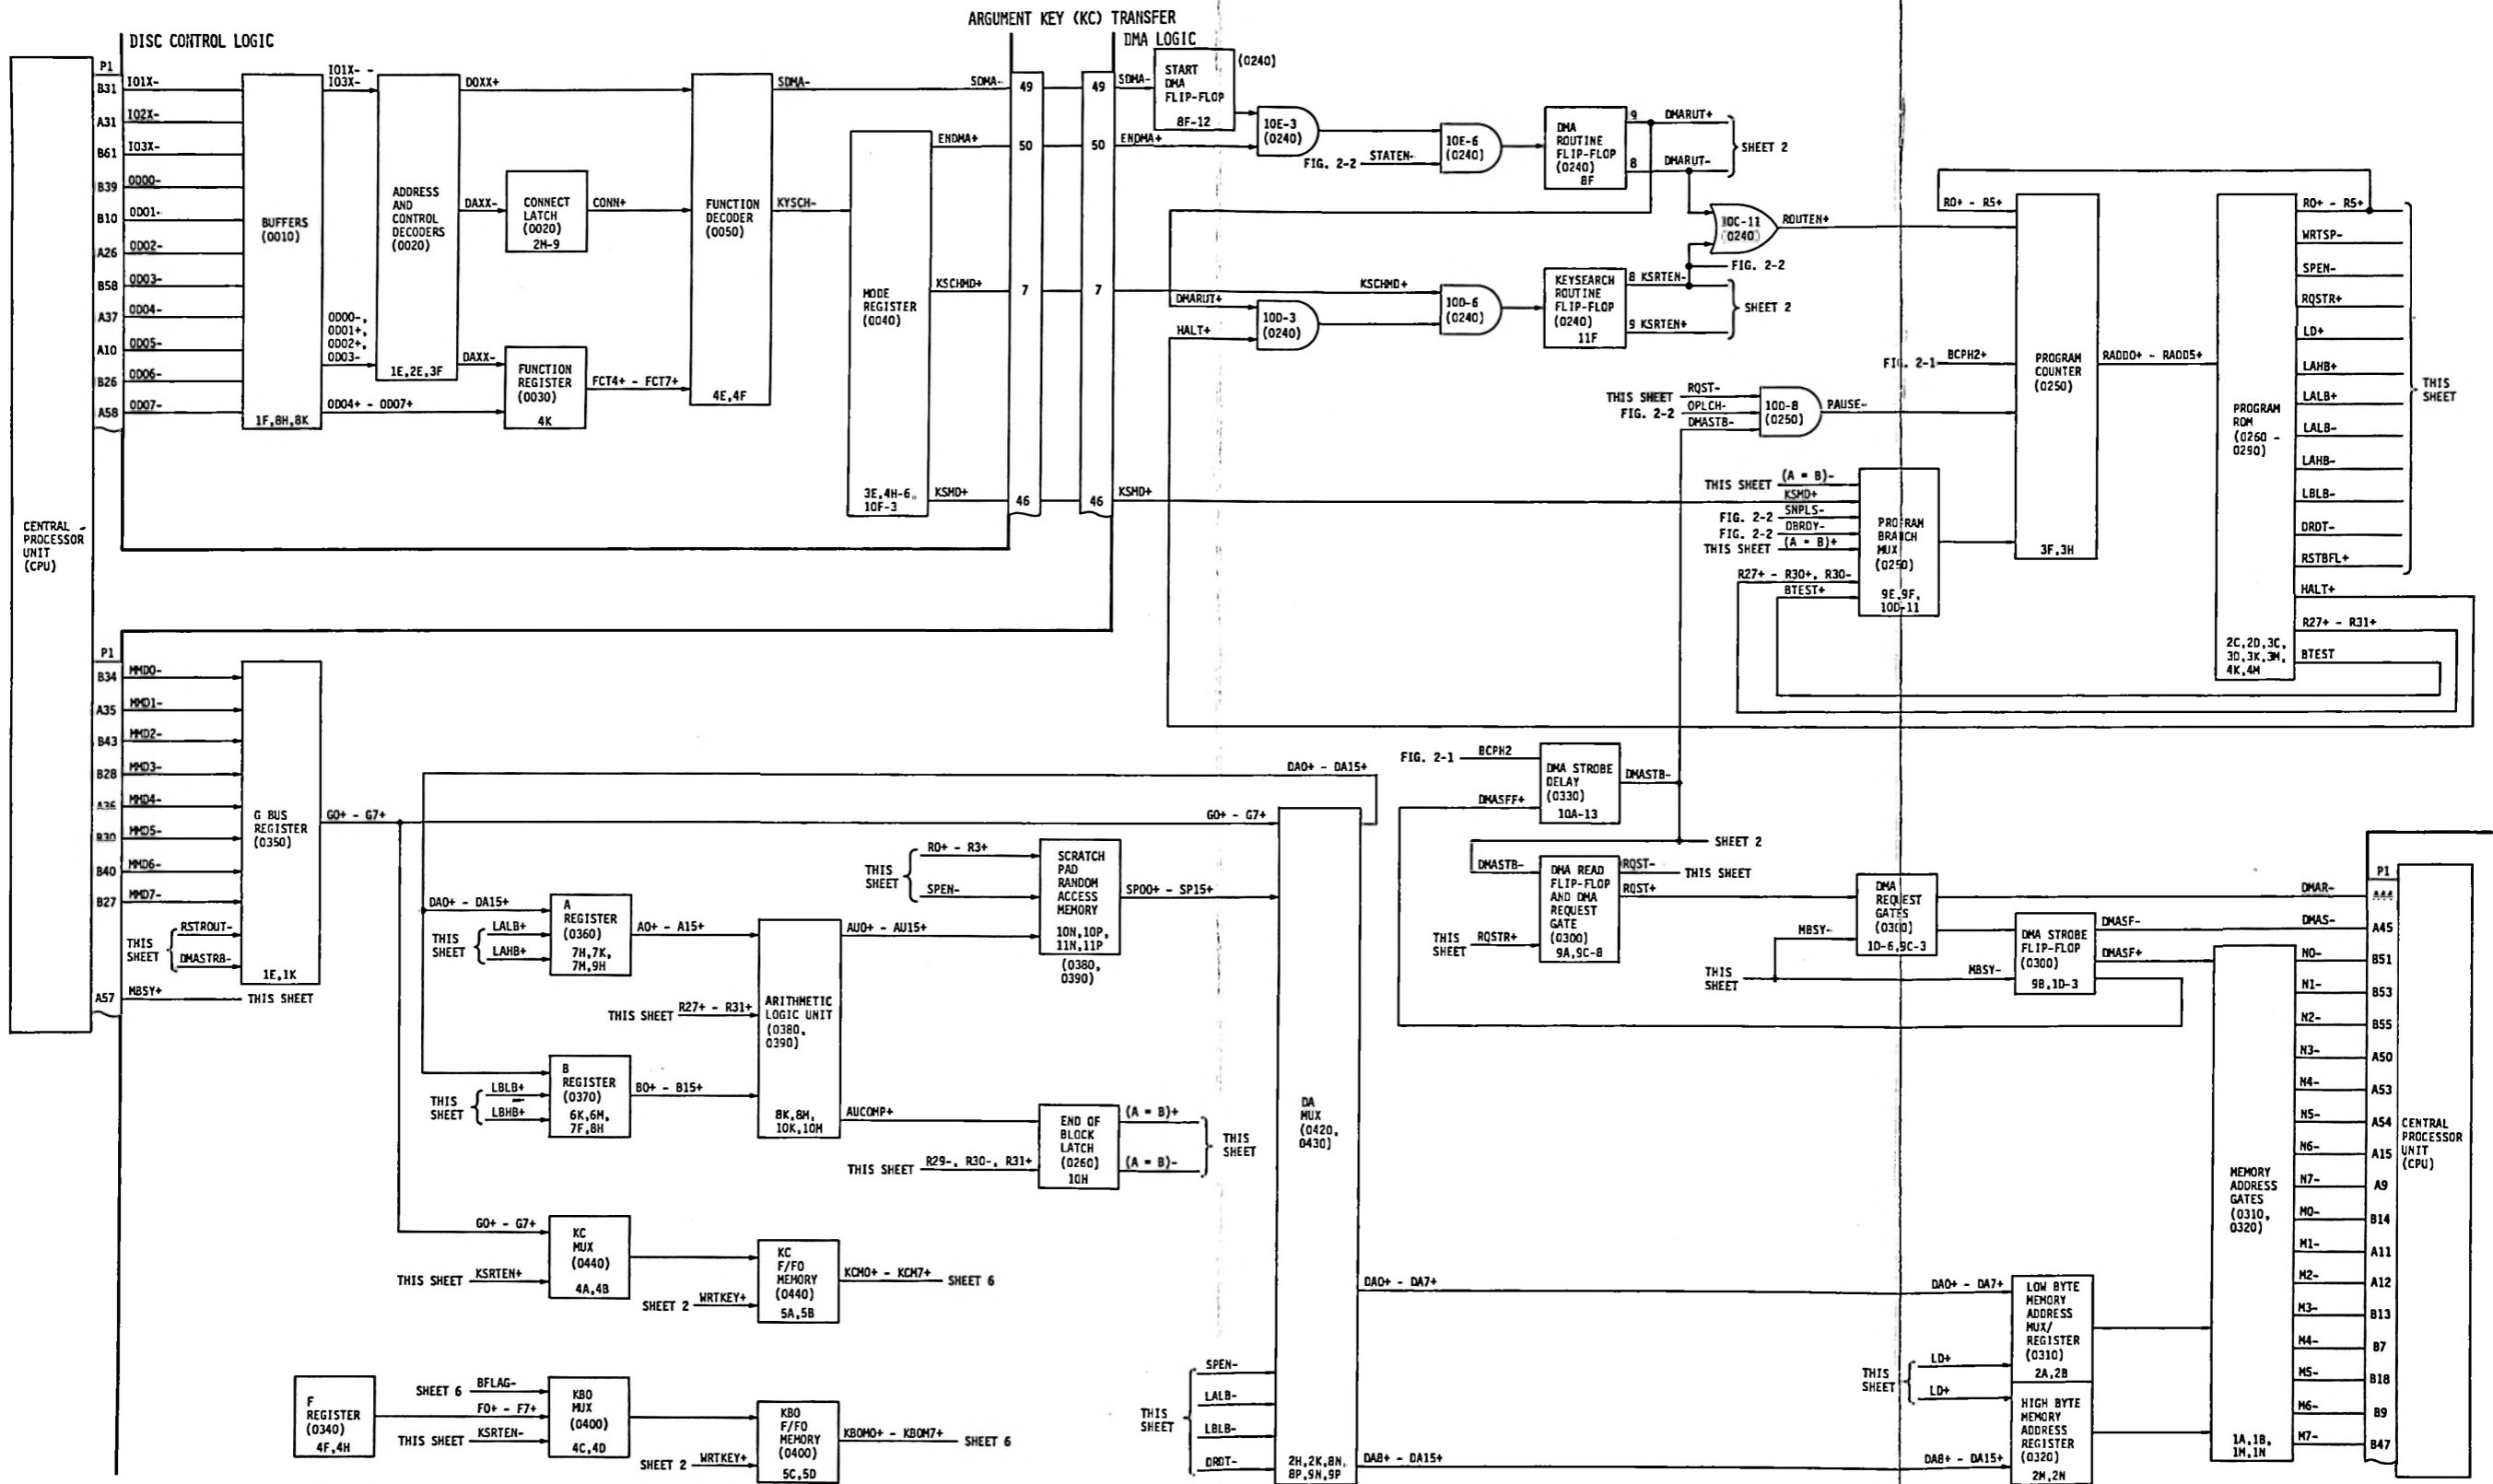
ARGUMENT KEY (KC) TRANSFER
DISC CONTROL LOGIC
DMA LOGIC

CENTRAL PROCESSOR UNIT (CPU)

P1
B31 IO1X-
A31 IO2X-
B61 IO3X-
B39 OOO0-
B10 OOO1-
A26 OOO2-
B58 OOO3-
A37 OOO4-
A10 OOO5-
B26 OOO6-
A58 OOO7-

BUFFERS (0010)
1F,8H,8K

IO1X- - IO3X-
ADDRESS AND CONTROL DECODERS (0020)
1E,2E,3F
OOO0-, OOO1+, OOO2+, OOO3-
OOO4+ - OOO7+

DOXX+
DAXX-
CONNECT LATCH (0020) 2H-9
CONN+
DAXX-
FUNCTION REGISTER (0030) 4K
FCT4+ - FCT7+

FUNCTION DECODER (0050) 4E,4F
SDMA-
KYSCH-

MODE REGISTER (0040) 3E,4H-6, 10F-3
ENDMA+
KSCHMD+
KSMD+

SDMA- 49 49 SDMA-
50 50 ENDMA+
7 7
46 46 KSMD+

START DMA FLIP-FLOP 8F-12 (0240)
10E-3 (0240)
FIG. 2-2 STATEN-
10E-6 (0240)
DMA ROUTINE FLIP-FLOP (0240) 8F
9 DMARUT+
8 DMARUT-
SHEET 2

10C-11 (0240)
ROUTEN+
FIG. 2-2

KSCHMD+
DMARUT+
HALT+
10D-3 (0240)
10D-6 (0240)
KEYSEARCH ROUTINE FLIP-FLOP (0240) 11F
8 KSRTEN-
9 KSRTEN+
SHEET 2

RO+ - R5+
FIG. 2-1 BCPH2+
PROGRAM COUNTER (0250) 3F,3H
RADD0+ - RADD5+
PROGRAM ROM (0260 - 0290) 2C,2D,3C,3D,3K,3M,4K,4M

RO+ - R5+
WRTSP-
SPEN-
RQSTR+
LD+
LAHB+
LALB+
LALB-
LAHB-
LBLB-
DRDT-
RSTBFL+
HALT+
R27+ - R31+
BTEST
THIS SHEET

THIS SHEET RQST-
FIG. 2-2 OPLCH-
DMASTB-
10D-8 (0250)
PAUSE-

THIS SHEET (A = B)-
KSMD+
FIG. 2-2 SNPLS-
FIG. 2-2 DBRDY-
THIS SHEET (A = B)+
R27+ - R30+, R30-
BTEST+
PROGRAM BRANCH MUX (0250) 9E,9F, 10D-11

P1
B34 MMD0-
A35 MMD1-
B43 MMD2-
B28 MMD3-
A36 MMD4-
B30 MMD5-
B40 MMD6-
B27 MMD7-
THIS SHEET RSTROUT-
DMASTRB-
A57 MBSY+ THIS SHEET

G BUS REGISTER (0350) 1E,1K
GO+ - G7+

DAO+ - DA15+
GO+ - G7+

THIS SHEET RO+ - R3+
SPEN-
SCRATCH PAD RANDOM ACCESS MEMORY 10N,10P,11N,11P (0380, 0390)
SPO0+ - SP15+

DAO+ - DA15+
THIS SHEET LALB+ LAHB+
A REGISTER (0360) 7H,7K,7M,9H
AO+ - A15+
AUO+ - AU15+
THIS SHEET R27+ - R31+
ARITHMETIC LOGIC UNIT (0380, 0390) 8K,8M,10K,10M

THIS SHEET LBLB+ LBHB+
B REGISTER (0370) 6K,6M,7F,8H
BO+ - B15+
AUCOMP+
END OF BLOCK LATCH (0260) 10H
(A = B)+
(A = B)-
THIS SHEET
THIS SHEET R29-, R30-, R31+

GO+ - G7+
KC MUX (0440) 4A,4B
THIS SHEET KSRTEN+
KC F/FO MEMORY (0440) 5A,5B
SHEET 2 WRTKEY+
KCMO+ - KCM7+ SHEET 6

F REGISTER (0340) 4F,4H
SHEET 6 BFLAG-
FO+ - F7+
THIS SHEET KSRTEN-
KBO MUX (0400) 4C,4D
KBO F/FO MEMORY (0400) 5C,5D
SHEET 2 WRTKEY+
KBOMO+ - KBOM7+ SHEET 6

DA MUX (0420, 0430) 2H,2K,8N,8P,9N,9P
THIS SHEET SPEN- LALB- LBLB- DRDT-
DAO+ - DA7+
DA8+ - DA15+

FIG. 2-1 BCPH2
DMA STROBE DELAY (0330) 10A-13
DMASTB-
DMASFF+
SHEET 2
DMASTB-
DMA READ FLIP-FLOP AND DMA REQUEST GATE (0300) 9A,9C-8
RQST- THIS SHEET
RQST+
THIS SHEET RQSTR+
MBSY-
DMA REQUEST GATES (0300) 1D-6,9C-3
THIS SHEET
MBSY-
DMA STROBE FLIP-FLOP (0300) 9B,1D-3
DMASF-
DMASF+

DAO+ - DA7+
LOW BYTE MEMORY ADDRESS MUX/REGISTER (0310) 2A,2B
THIS SHEET LD+ LD+
HIGH BYTE MEMORY ADDRESS REGISTER (0320) 2M,2N
DA8+ - DA15+
MEMORY ADDRESS GATES (0310, 0320) 1A,1B,1M,1N

DMAR- P1 A44
DMAS- A45
NO- B51
N1- B53
N2- B55
N3- A50
N4- A53
N5- A54
N6- A15
N7- A9
MO- B14
M1- A11
M2- A12
M3- B13
M4- B7
M5- B18
M6- B9
M7- B47
CENTRAL PROCESSOR UNIT (CPU)